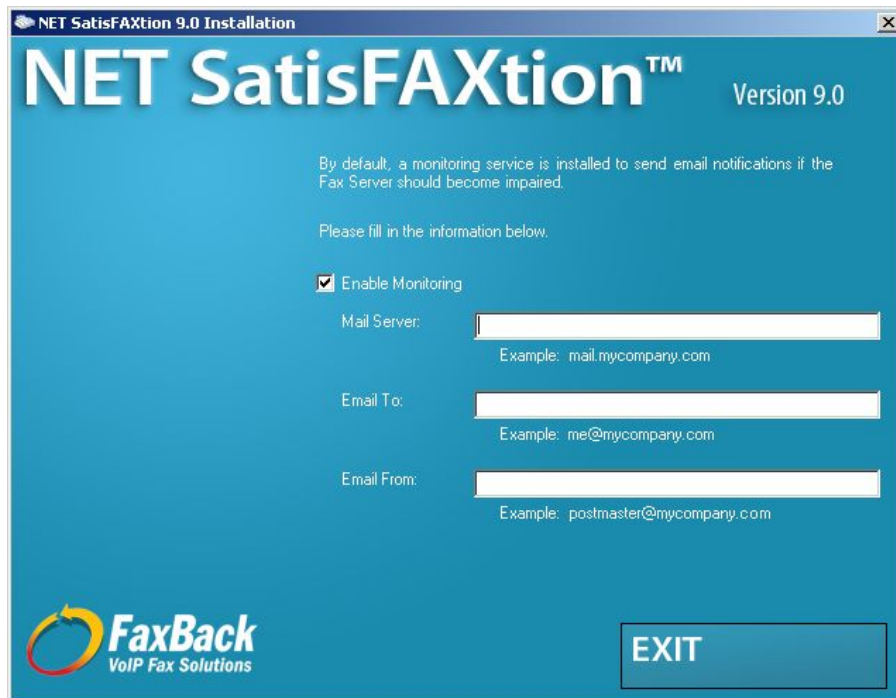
NET SatisFAXtion 9.0 Installation

NET SatisFAXtion™ Version 9.0

By default, a monitoring service is installed to send email notifications if the Fax Server should become impaired.

Please fill in the information below.

Enable Monitoring

Mail Server:

Example: mail.mycompany.com

Email To:

Example: me@mycompany.com

Email From:

Example: postmaster@mycompany.com

FaxBack
VoIP Fax Solutions

EXIT